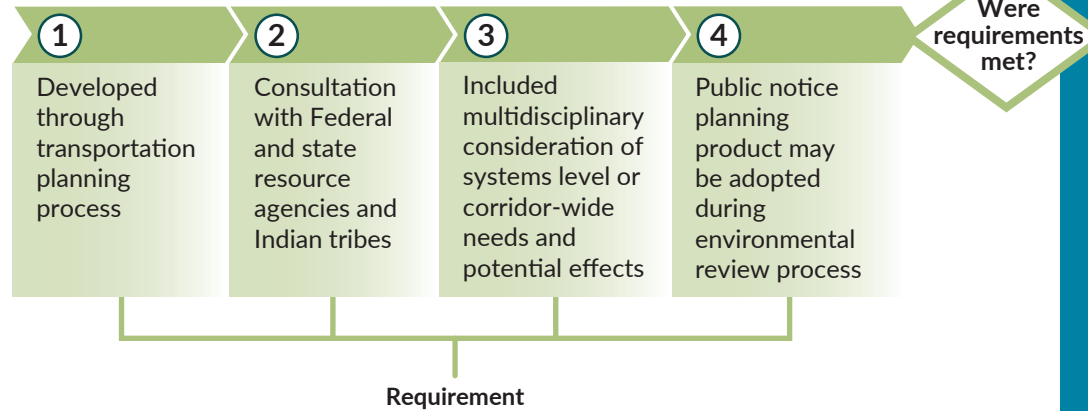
1

Developed through transportation planning process

2

Consultation with Federal and state resource agencies and Indian tribes

3

Included multidisciplinary consideration of systems level or corridor-wide needs and potential effects

4

Public notice planning product may be adopted during environmental review process

Were requirements met?

Requirement